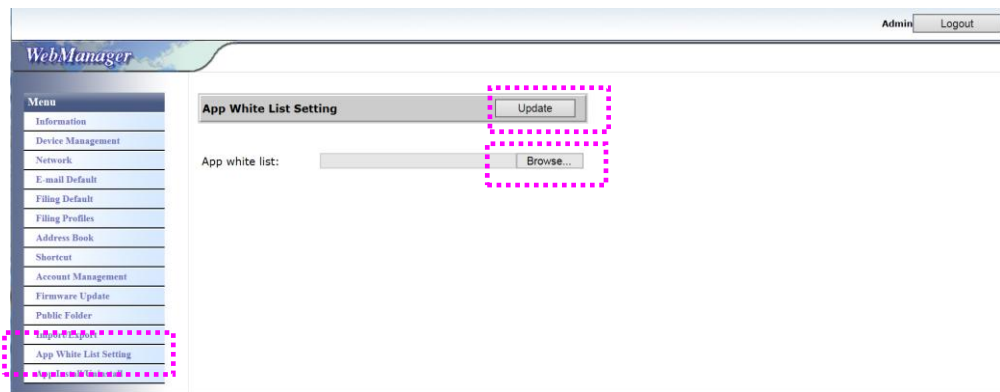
Admin Logout

WebManager

Menu
Information
Device Management
Network
E-mail Default
Filing Default
Filing Profiles
Address Book
Shortcut
Account Management
Firmware Update
Public Folder
Import/Export
App White List Setting
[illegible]

App White List Setting
Update

App white list:
Browse...